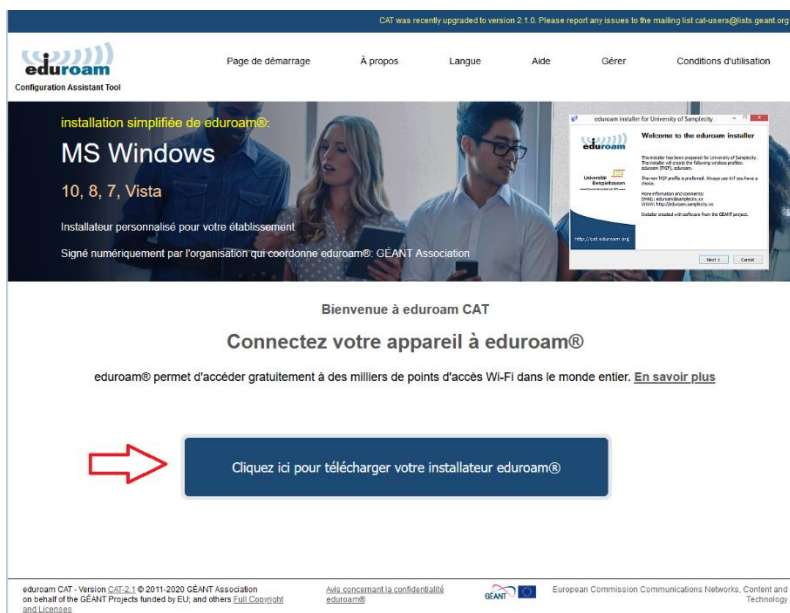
CAT was recently upgraded to version 2.1.0. Please report any issues to the mailing list cat-users@lists.geant.org

eduroam
Configuration Assistant Tool

Page de démarrage
À propos
Langue
Aide
Gérer
Conditions d'utilisation

installation simplifiée de eduroam®:

MS Windows

10, 8, 7, Vista

Installateur personnalisé pour votre établissement

Signé numériquement par l'organisation qui coordonne eduroam®: GÉANT Association

eduroam Installer for University of Samplecity

eduroam

Welcome to the eduroam installer

This installer has been prepared for University of Samplecity. The installer will create the following wireless profiles: eduroam (TOP), eduroam.

Universitet Samplecity

The non TKIP profile is preferred. Always use it if you have a choice.

More information and comments:
EMAIL: eduroam@samplecity.xx
WWW: http://eduroam.samplecity.xx

Installer created with software from the GEANT project.

http://cat.eduroam.org

Next > Cancel

Bienvenue à eduroam CAT

Connectez votre appareil à eduroam®

eduroam® permet d'accéder gratuitement à des milliers de points d'accès Wi-Fi dans le monde entier. En savoir plus

Cliquez ici pour télécharger votre installateur eduroam®

eduroam CAT - Version CAT-2.1 © 2011-2020 GÉANT Association on behalf of the GÉANT Projects funded by EU; and others Full Copyright and Licenses

Avis concernant la confidentialité eduroam®

GÉANT

European Commission Communications Networks, Content and Technology